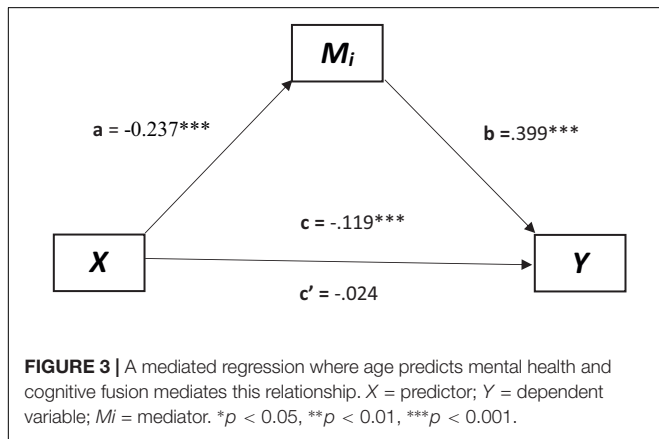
$M_i$

a = -0.237***

b =.399***

c = -.119***

X

Y

c' = -.024

FIGURE 3 | A mediated regression where age predicts mental health and cognitive fusion mediates this relationship. X = predictor; Y = dependent variable; Mi = mediator. *$p < 0.05$, **$p < 0.01$, ***$p < 0.001$.